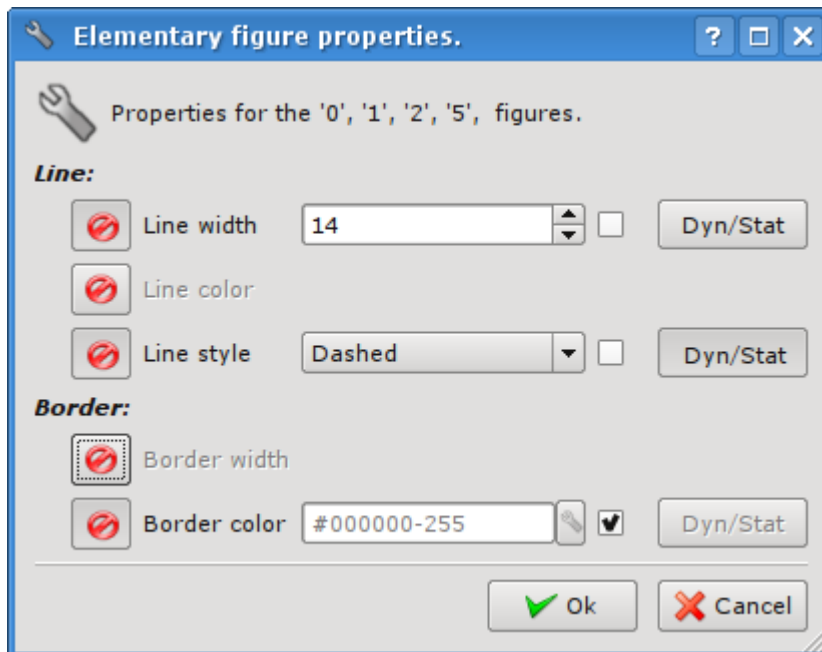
Elementary figure properties. ? □ X

Properties for the '0', '1', '2', '5', figures.

Line:

Line width 14 Dyn/Stat

Line color

Line style Dashed Dyn/Stat

Border:

Border width

Border color #000000-255 Dyn/Stat

Ok Cancel